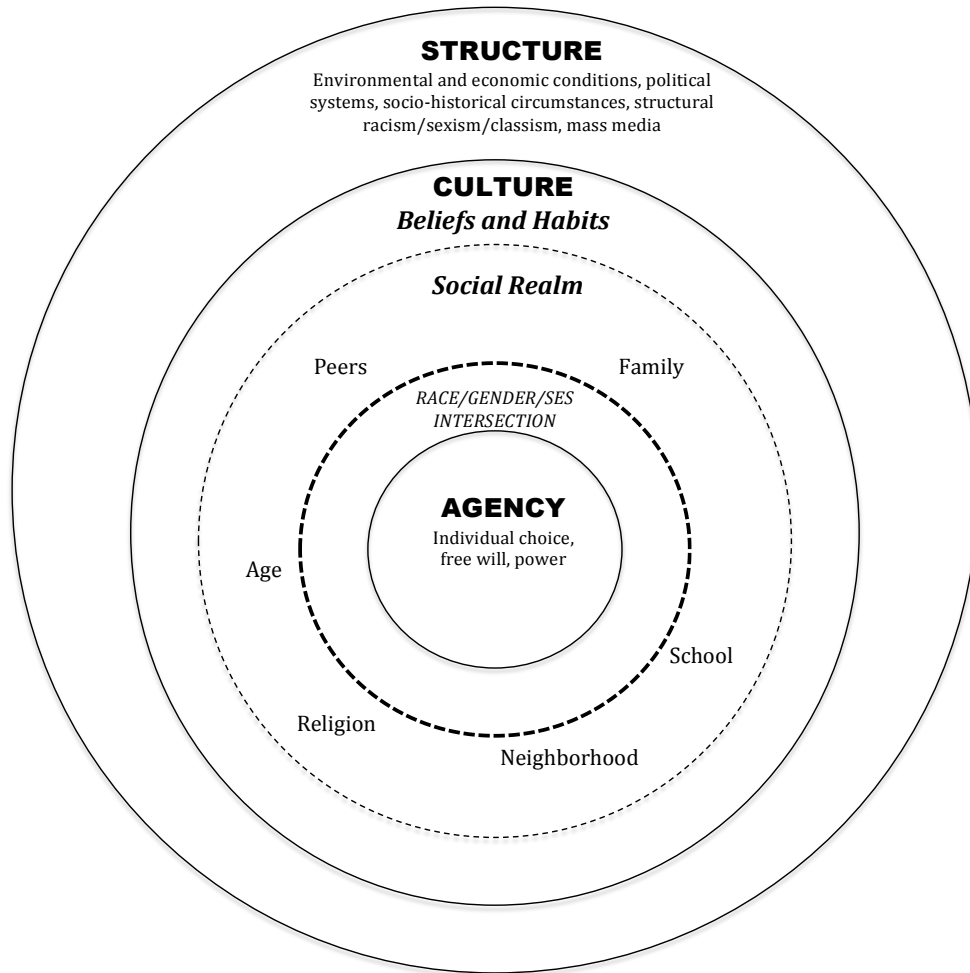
STRUCTURE

Environmental and economic conditions, political systems, socio-historical circumstances, structural racism/sexism/classism, mass media

CULTURE

*Beliefs and Habits*

*Social Realm*

Peers

Family

*RACE/GENDER/SES INTERSECTION*

AGENCY

Individual choice, free will, power

Age

School

Religion

Neighborhood